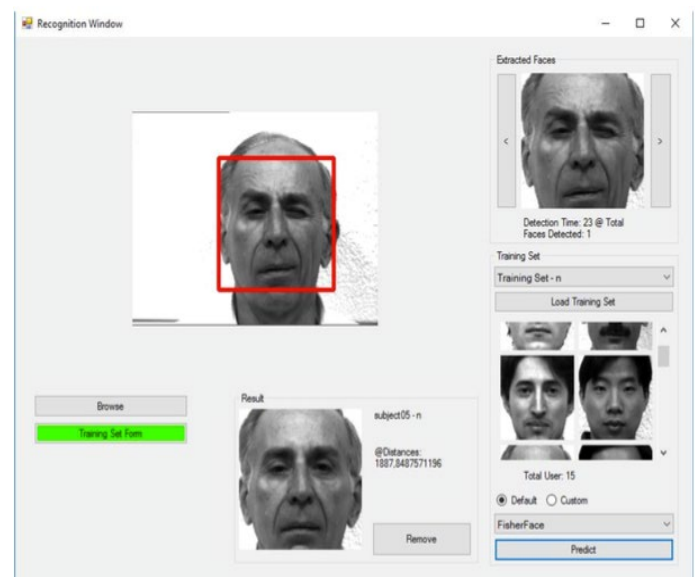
Recognition Window

Extracted Faces

<

>

Detection Time: 23 @ Total
Faces Detected: 1

Training Set

Training Set - n

Load Training Set

Total User: 15

Default Custom

FisherFace

Predict

Browse

Training Set Form

Result

subject05 - n

@Distances:
1887,8487571196

Remove